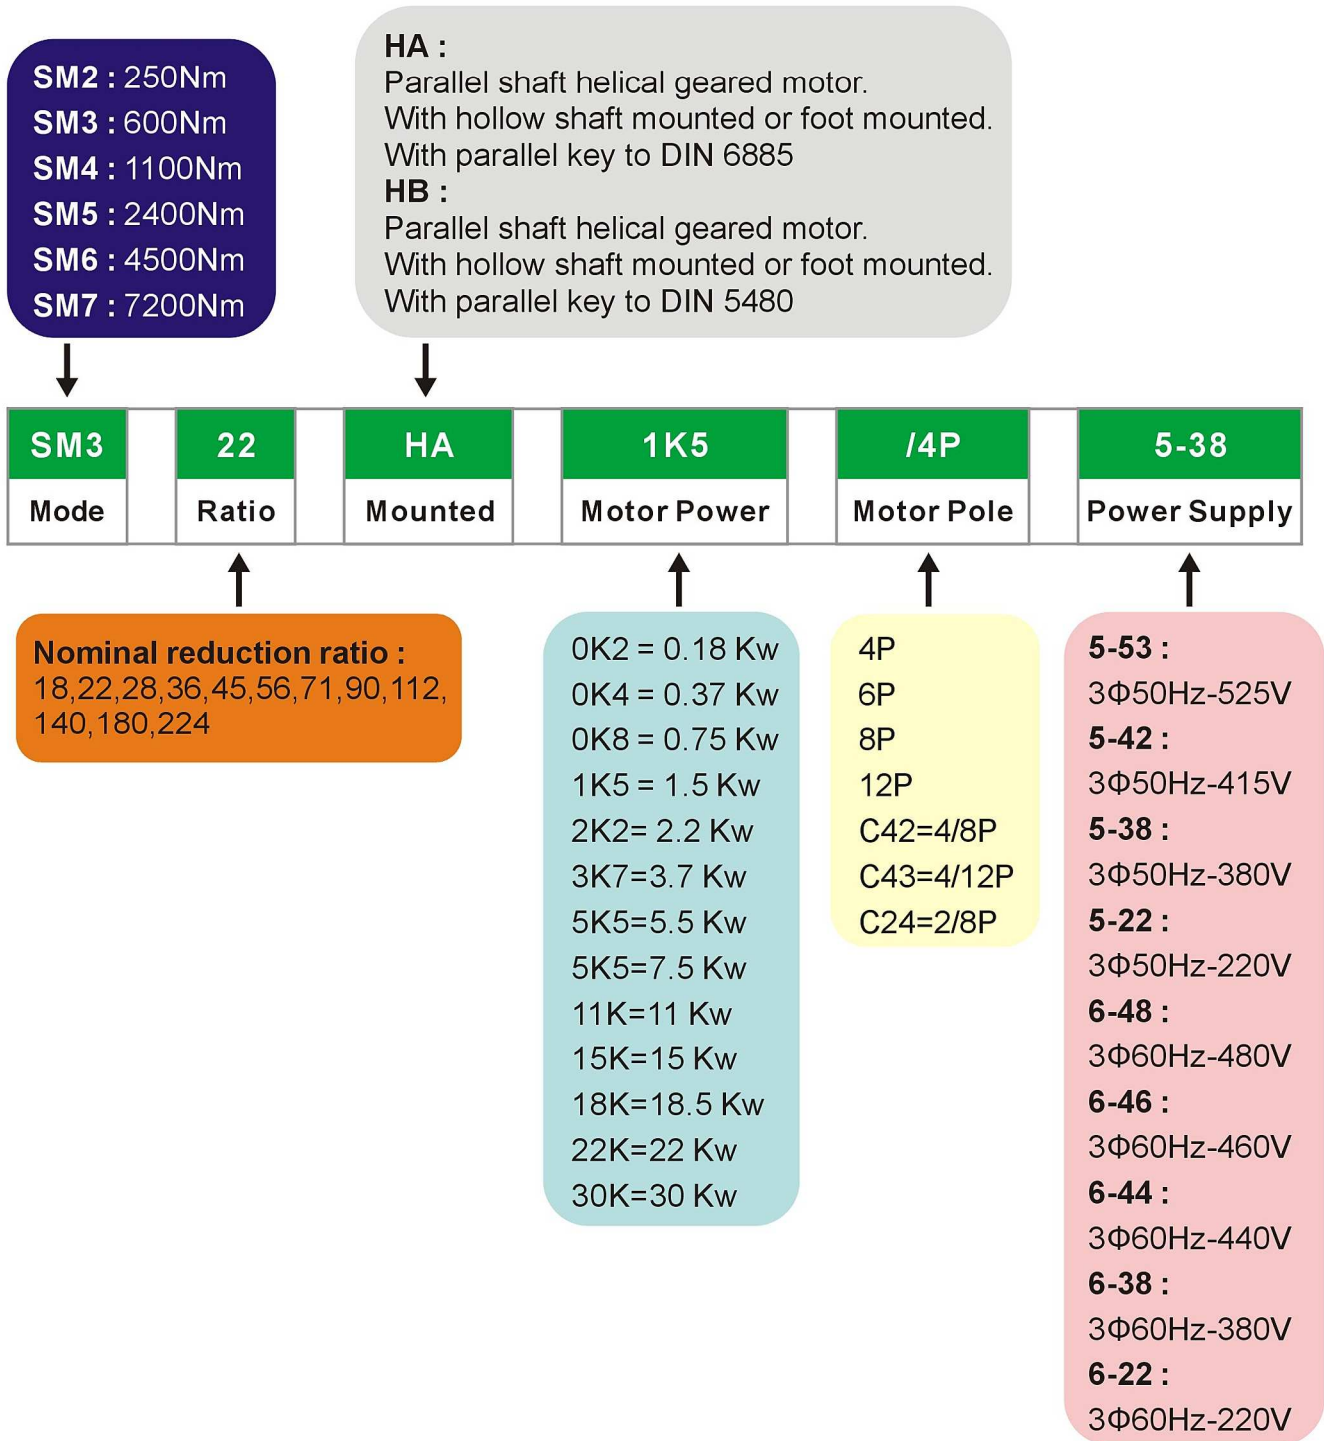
SM2 : 250Nm
SM3 : 600Nm
SM4 : 1100Nm
SM5 : 2400Nm
SM6 : 4500Nm
SM7 : 7200Nm

HA :
Parallel shaft helical geared motor.
With hollow shaft mounted or foot mounted.
With parallel key to DIN 6885
HB :
Parallel shaft helical geared motor.
With hollow shaft mounted or foot mounted.
With parallel key to DIN 5480

| SM3 | 22 | HA | 1K5 | /4P | 5-38 |
|---|---|---|---|---|---|
| Mode | Ratio | Mounted | Motor Power | Motor Pole | Power Supply |

Nominal reduction ratio :
18,22,28,36,45,56,71,90,112,140,180,224

0K2 = 0.18 Kw
0K4 = 0.37 Kw
0K8 = 0.75 Kw
1K5 = 1.5 Kw
2K2= 2.2 Kw
3K7=3.7 Kw
5K5=5.5 Kw
5K5=7.5 Kw
11K=11 Kw
15K=15 Kw
18K=18.5 Kw
22K=22 Kw
30K=30 Kw

4P
6P
8P
12P
C42=4/8P
C43=4/12P
C24=2/8P

5-53 :
3Φ50Hz-525V
5-42 :
3Φ50Hz-415V
5-38 :
3Φ50Hz-380V
5-22 :
3Φ50Hz-220V
6-48 :
3Φ60Hz-480V
6-46 :
3Φ60Hz-460V
6-44 :
3Φ60Hz-440V
6-38 :
3Φ60Hz-380V
6-22 :
3Φ60Hz-220V